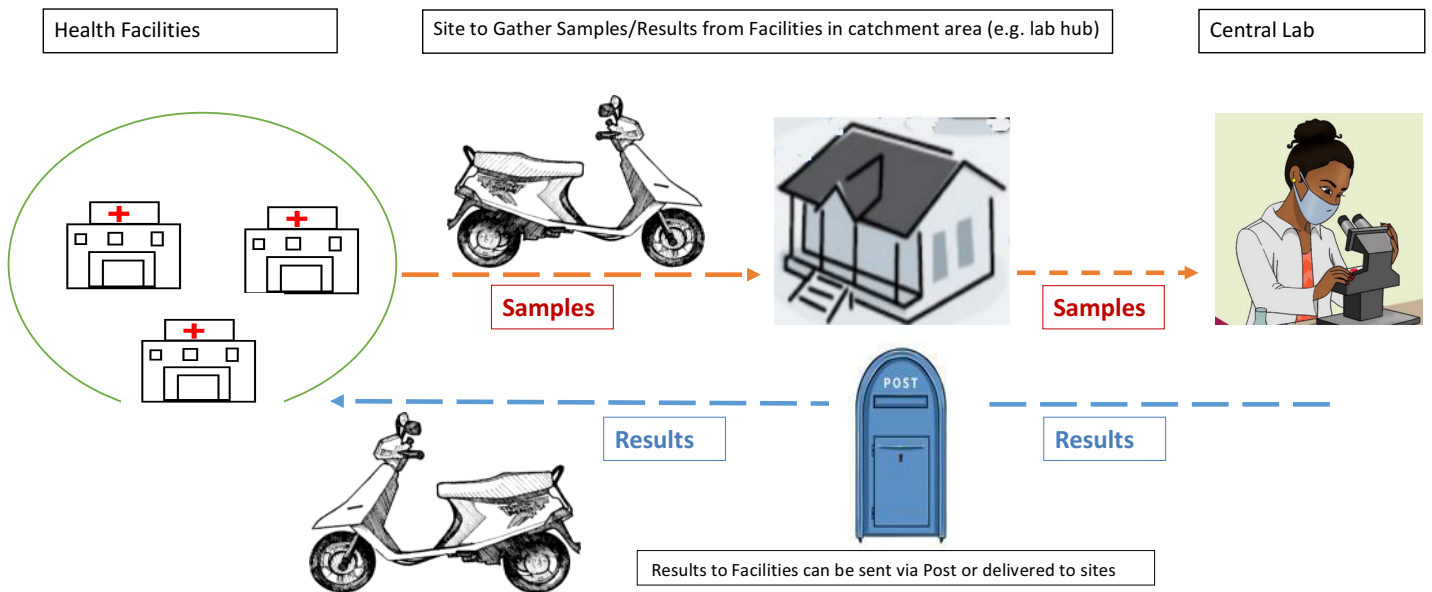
Health Facilities

Site to Gather Samples/Results from Facilities in catchment area (e.g. lab hub)

Central Lab

Samples

Samples

POST

Results

Results

Results to Facilities can be sent via Post or delivered to sites